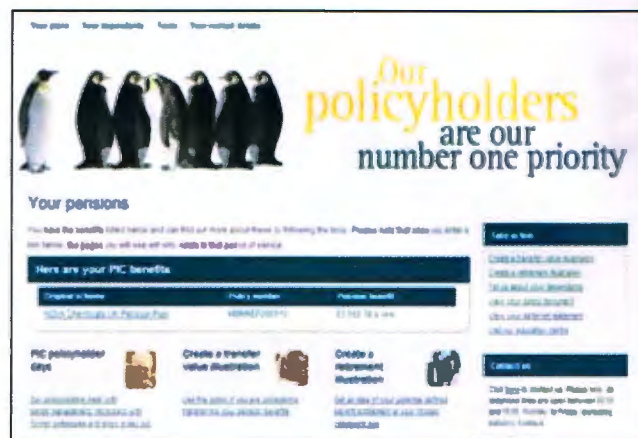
Your plans   Your dependants   Tools   Your contact details

Our policyholders are our number one priority

Your pensions

You have the benefits listed below and can find out more about them by following the links. Please note that when you enter a link below, the pages you will see will only relate to that part of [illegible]

Here are your PIC benefits

| Original scheme | Policy number | Pension benefit |
|---|---|---|
| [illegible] | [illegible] | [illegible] |

PIC policyholder days

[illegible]

Create a transfer value illustration

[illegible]

Create a retirement illustration

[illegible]

Take a look

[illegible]

Contact us

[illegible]